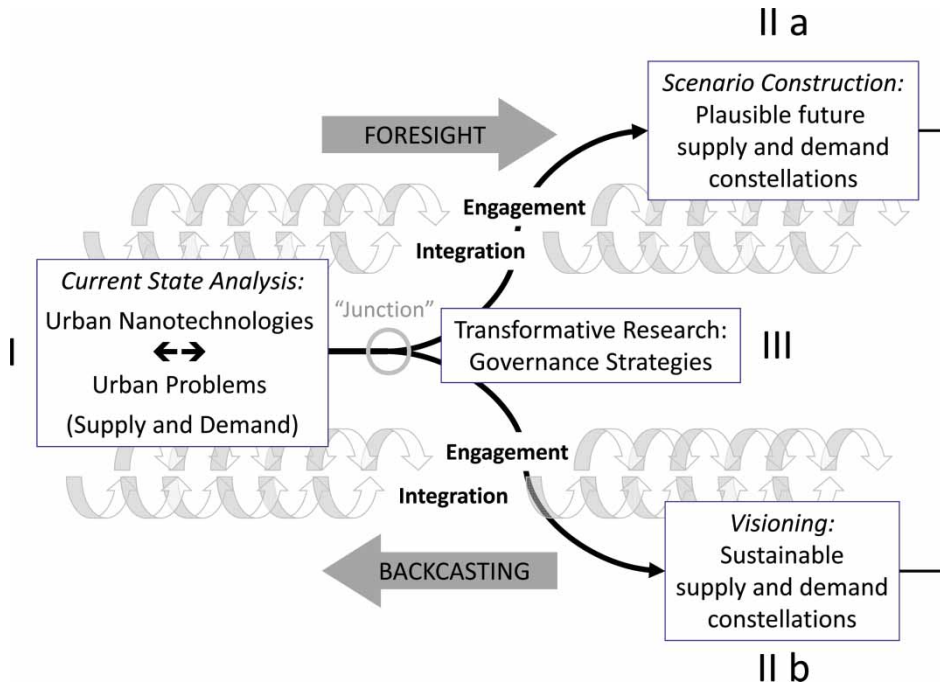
II a

FORESIGHT

*Scenario Construction:* Plausible future supply and demand constellations

Engagement

Integration

I

*Current State Analysis:* Urban Nanotechnologies ←→ Urban Problems (Supply and Demand)

"Junction"

Transformative Research: Governance Strategies

III

Engagement

Integration

BACKCASTING

*Visioning:* Sustainable supply and demand constellations

II b